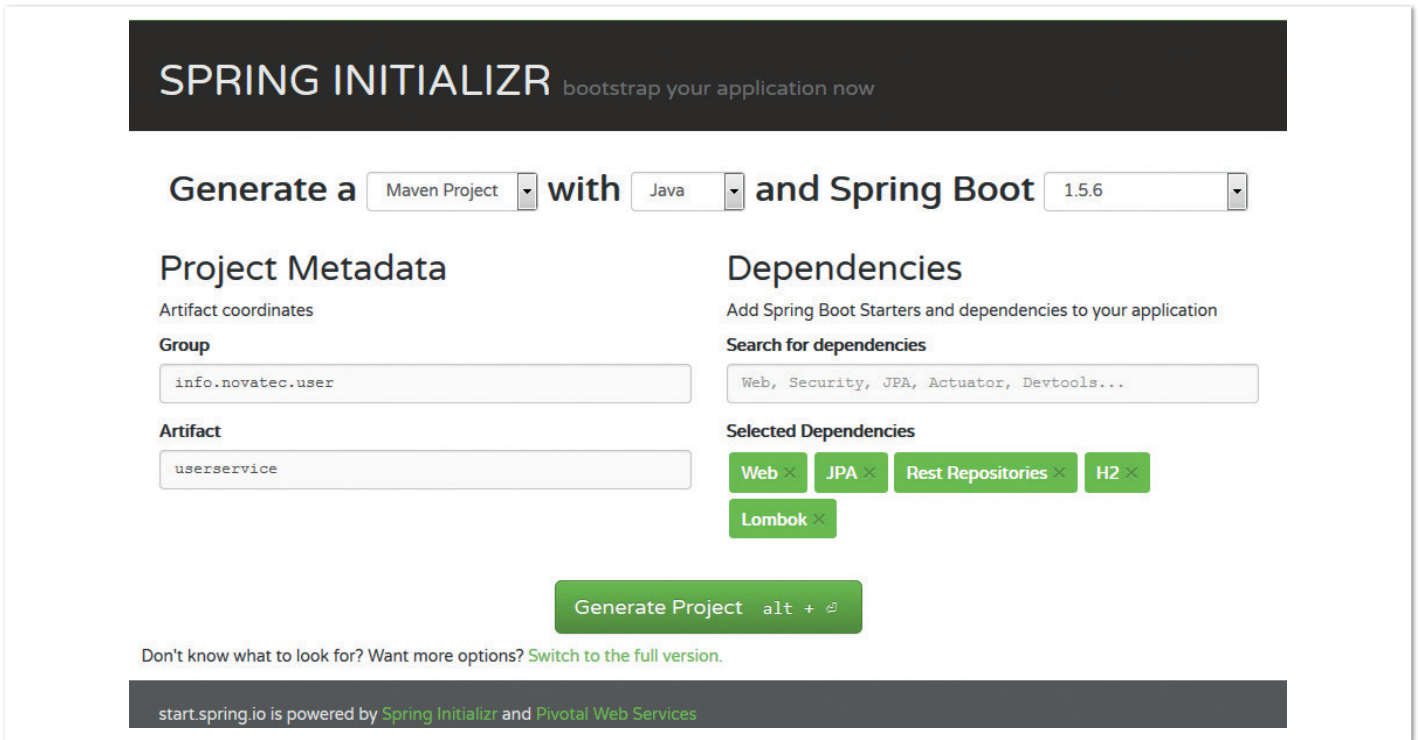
SPRING INITIALIZR bootstrap your application now

Generate a Maven Project with Java and Spring Boot 1.5.6

Project Metadata

Artifact coordinates

Group

info.novatec.user

Artifact

userservice

Dependencies

Add Spring Boot Starters and dependencies to your application

Search for dependencies

Web, Security, JPA, Actuator, Devtools...

Selected Dependencies

Web ✕ JPA ✕ Rest Repositories ✕ H2 ✕ Lombok ✕

Generate Project alt + ⏎

Don't know what to look for? Want more options? Switch to the full version.

start.spring.io is powered by Spring Initializr and Pivotal Web Services